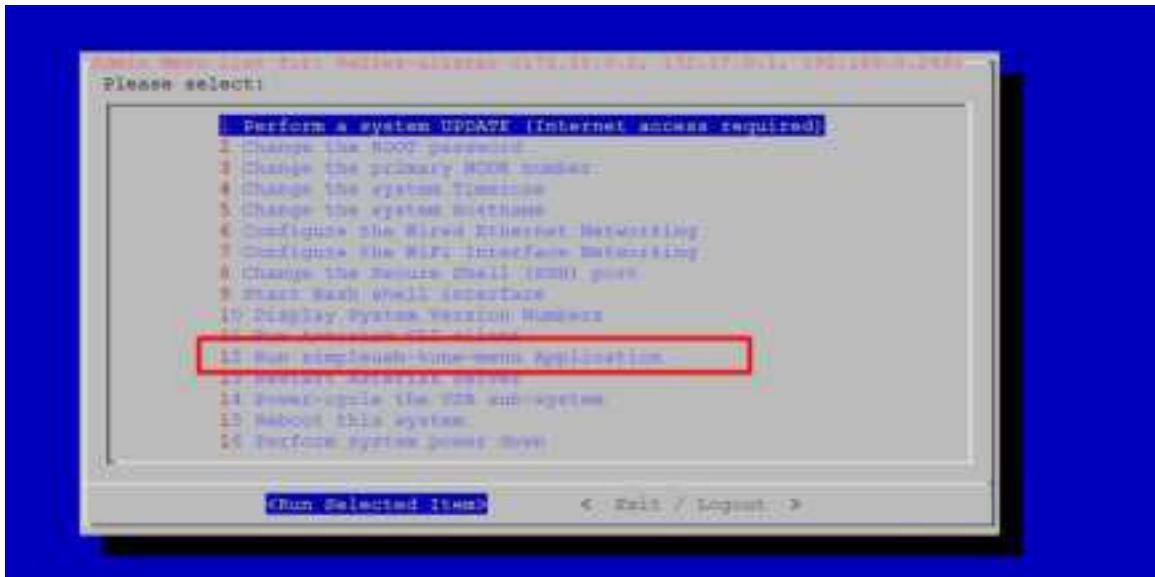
Admin Menu List for: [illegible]
Please select:

1 Perform a system UPDATE (Internet access required)
2 Change the ROOT password
3 Change the primary NODE number
4 Change the system Timezone
5 Change the system Hostname
6 Configure the Wired Ethernet Networking
7 Configure the WiFi Interface Networking
8 Change the Secure Shell (SSH) port
9 Start Bash shell interface
10 Display System Version Numbers
11 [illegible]
12 Run simpleusb-tune-menu Application
13 Restart Asterisk Server
14 Power-cycle the USB sub-system
15 Reboot this system
16 Perform system power down

<Run Selected Item>
< Exit / Logout >